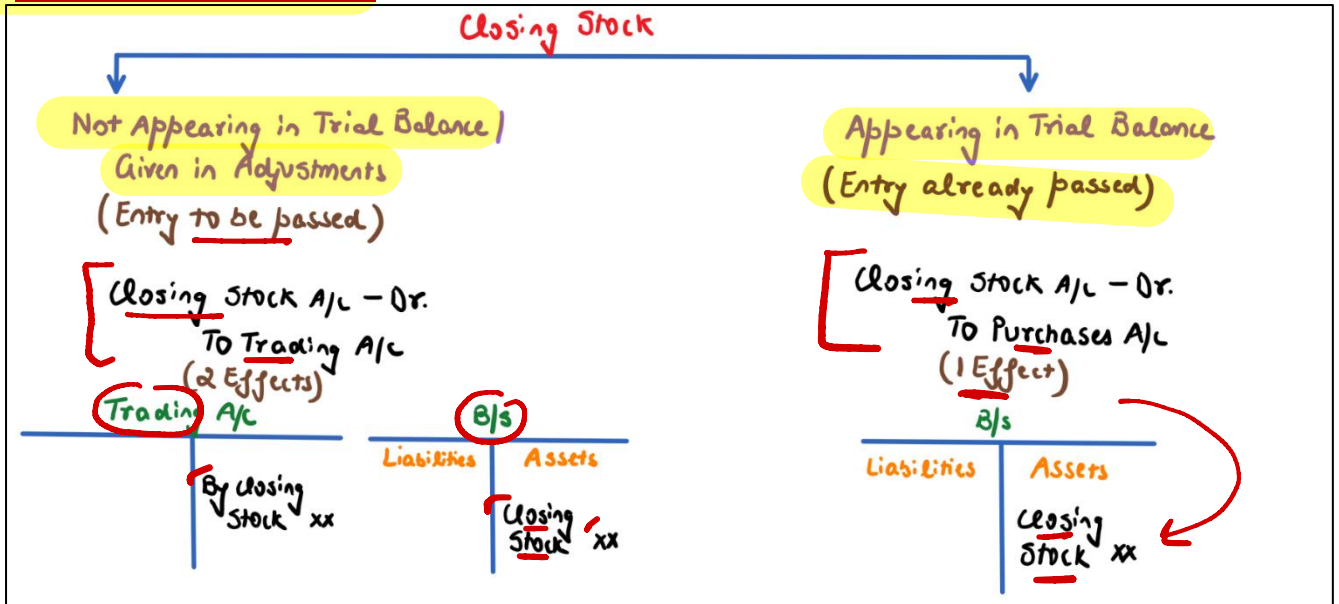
Closing Stock

Not Appearing in Trial Balance / Given in Adjustments
(Entry to be passed)

Closing Stock A/c – Dr.
To Trading A/c
(2 Effects)

Trading A/c

By Closing Stock xx

B/s

| Liabilities | Assets |
|---|---|
| | Closing Stock xx |

Appearing in Trial Balance
(Entry already passed)

Closing Stock A/c – Dr.
To Purchases A/c
(1 Effect)

B/s

| Liabilities | Assets |
|---|---|
| | Closing Stock xx |